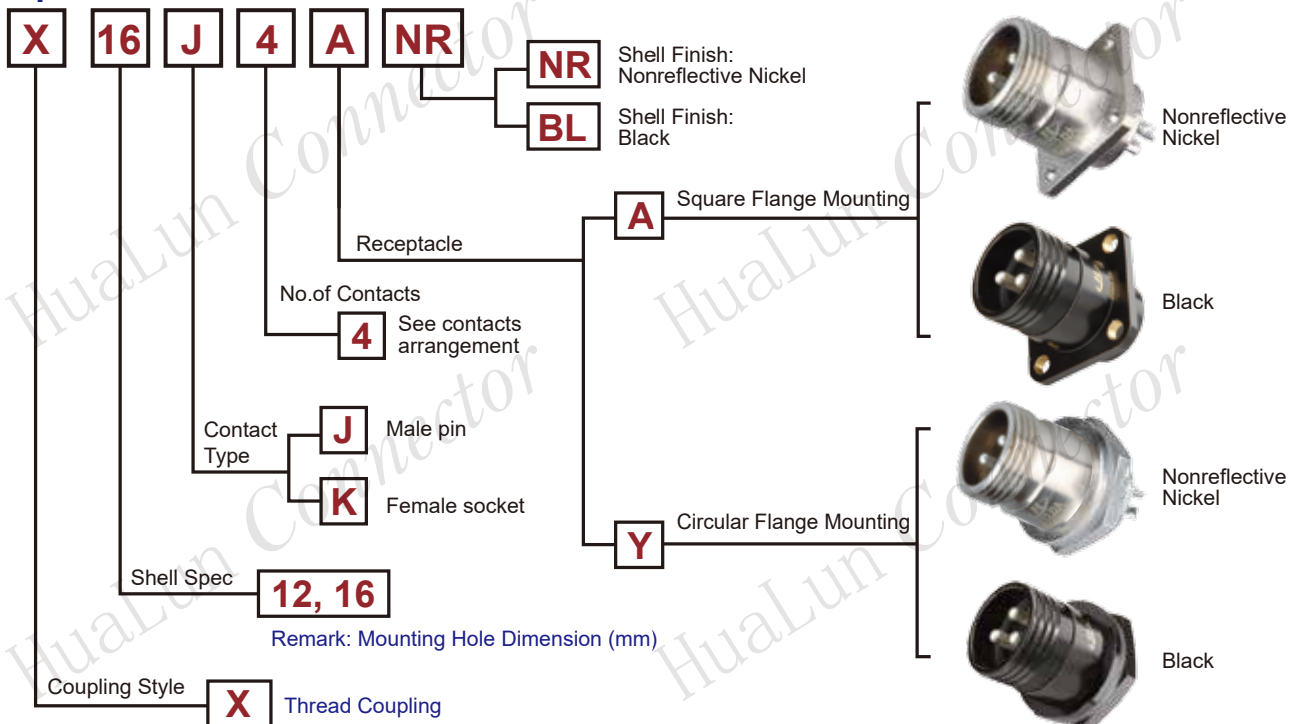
X 16 J 4 A NR

NR Shell Finish: Nonreflective Nickel

BL Shell Finish: Black

Receptacle

A Square Flange Mounting

Nonreflective Nickel

Black

No.of Contacts

4 See contacts arrangement

Contact Type

J Male pin

K Female socket

Y Circular Flange Mounting

Nonreflective Nickel

Black

Shell Spec

12, 16

Remark: Mounting Hole Dimension (mm)

Coupling Style

X Thread Coupling

HuaLun Connector HuaLun Connector HuaLun Connector HuaLun Connector HuaLun Connector